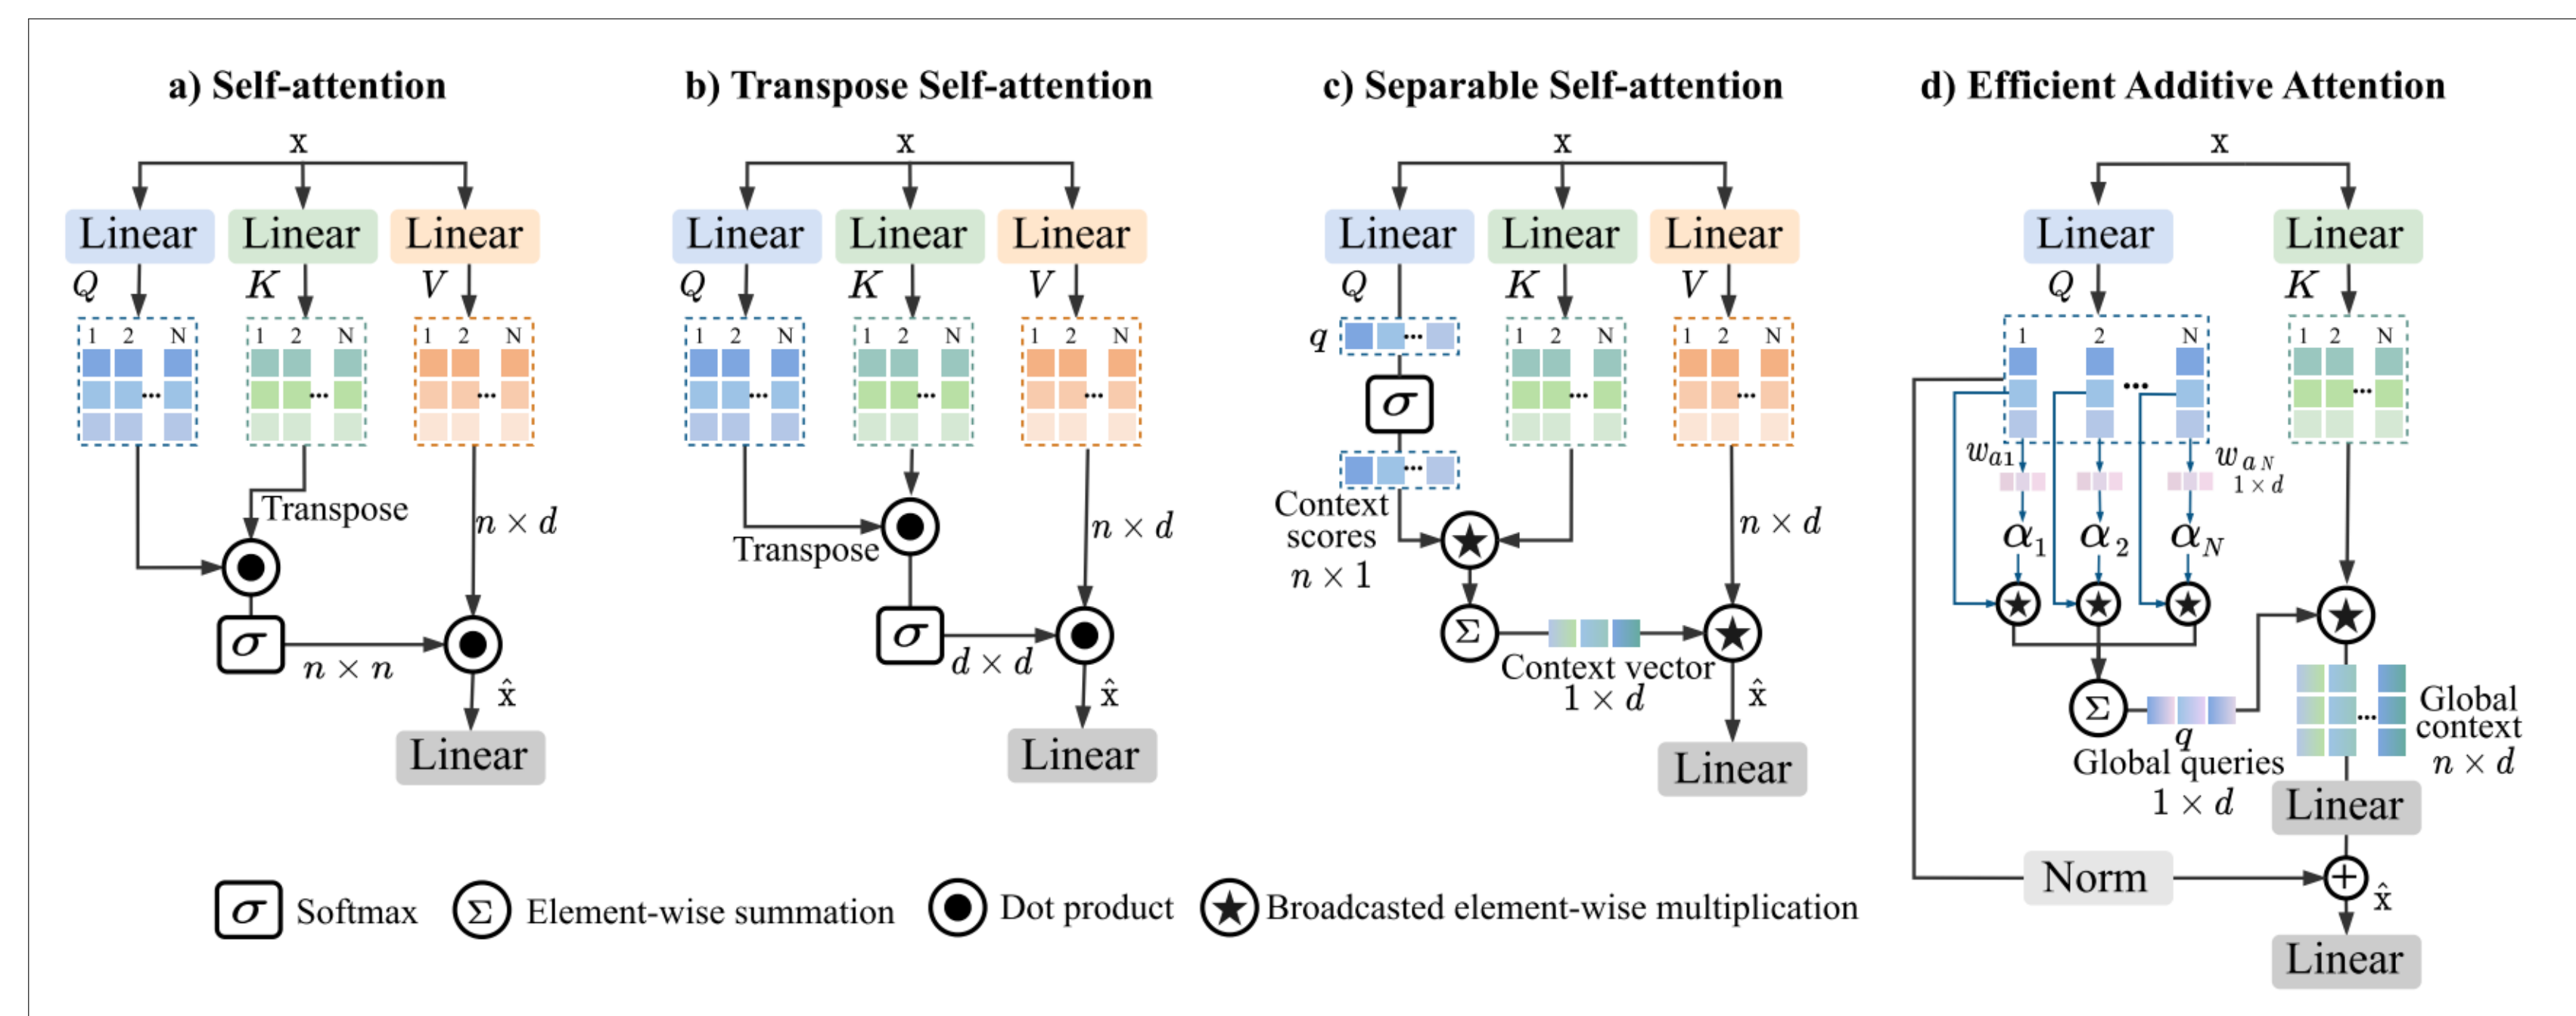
a) Self-attention

x

Linear Linear Linear

$Q$ $K$ $V$

1 2 N 1 2 N 1 2 N

Transpose

$n \times d$

$\sigma$

$n \times n$

$\hat{x}$

Linear

b) Transpose Self-attention

x

Linear Linear Linear

$Q$ $K$ $V$

1 2 N 1 2 N 1 2 N

Transpose

$n \times d$

$\sigma$

$d \times d$

$\hat{x}$

Linear

c) Separable Self-attention

x

Linear Linear Linear

$Q$ $K$ $V$

$q$

1 2 N 1 2 N

$\sigma$

Context scores $n \times 1$

$n \times d$

$\Sigma$

Context vector $1 \times d$

$\hat{x}$

Linear

d) Efficient Additive Attention

x

Linear Linear

$Q$ $K$

1 2 N 1 2 N

$w_{a1}$ $w_{aN}$ $1 \times d$

$\alpha_1$ $\alpha_2$ $\alpha_N$

$\Sigma$

$q$

Global queries $1 \times d$

Global context $n \times d$

Linear

Norm

$\hat{x}$

Linear

$\sigma$ Softmax $\Sigma$ Element-wise summation Dot product Broadcasted element-wise multiplication